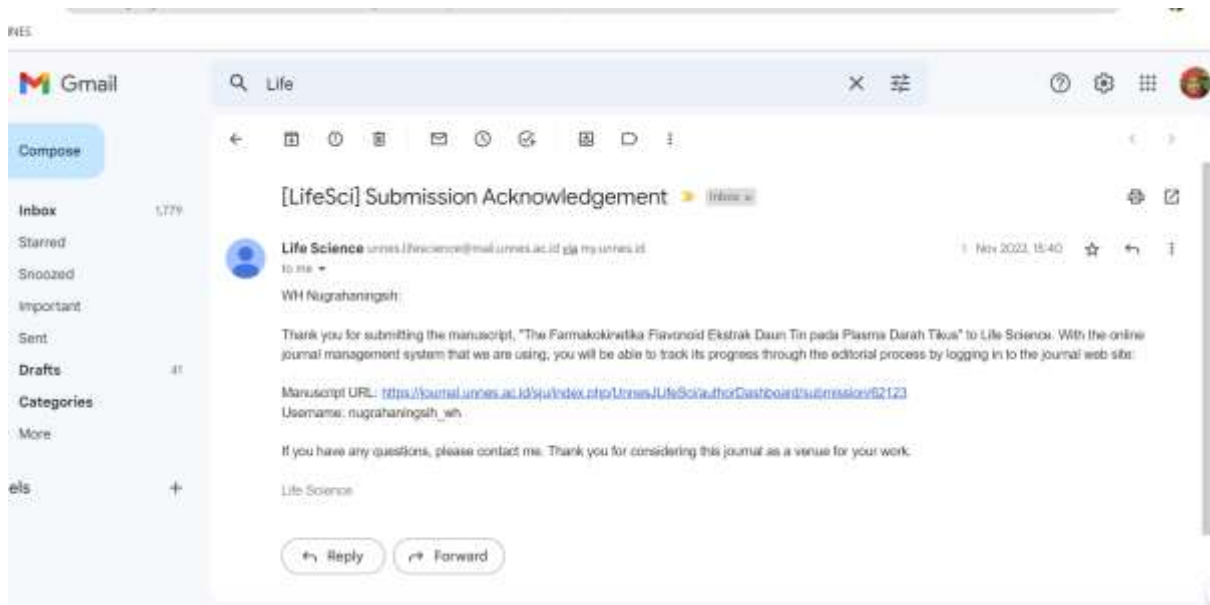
NES

Gmail

Life

Compose

Inbox 1,779
Starred
Snoozed
Important
Sent
Drafts 41
Categories
More

els +

[LifeSci] Submission Acknowledgement Inbox ×

Life Science unnes.lifescience@mail.unnes.ac.id via my.unnes.id
to me

1 Nov 2022, 15:40

WH Nugrahaningsih:

Thank you for submitting the manuscript, "The Farmakokinetika Flavonoid Ekstrak Daun Tin pada Plasma Darah Tikus" to Life Science. With the online journal management system that we are using, you will be able to track its progress through the editorial process by logging in to the journal web site:

Manuscript URL: https://journal.unnes.ac.id/sju/index.php/UnnesJLifeSci/authorDashboard/submission/62123
Username: nugrahaningsih_wh

If you have any questions, please contact me. Thank you for considering this journal as a venue for your work.

Life Science

Reply Forward